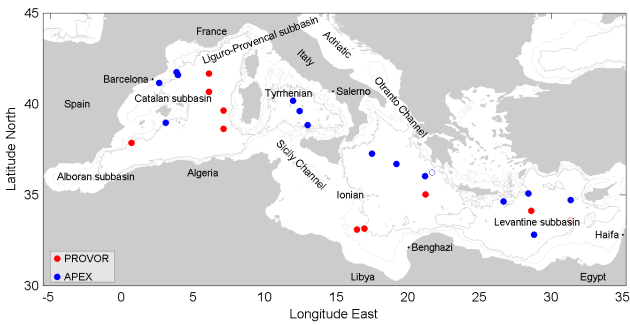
45
40
35
30
-5 0 5 10 15 20 25 30 35
Latitude North
Longitude East
France
Liguro-Provencal subbasin
Adriatic
Italy
Barcelona
Spain
Catalan subbasin
Tyrrhenian
Salerno
Otranto Channel
Sicily Channel
Alboran subbasin
Algeria
Ionian
Levantine subbasin
Haifa
Benghazi
Libya
Egypt
PROVOR
APEX